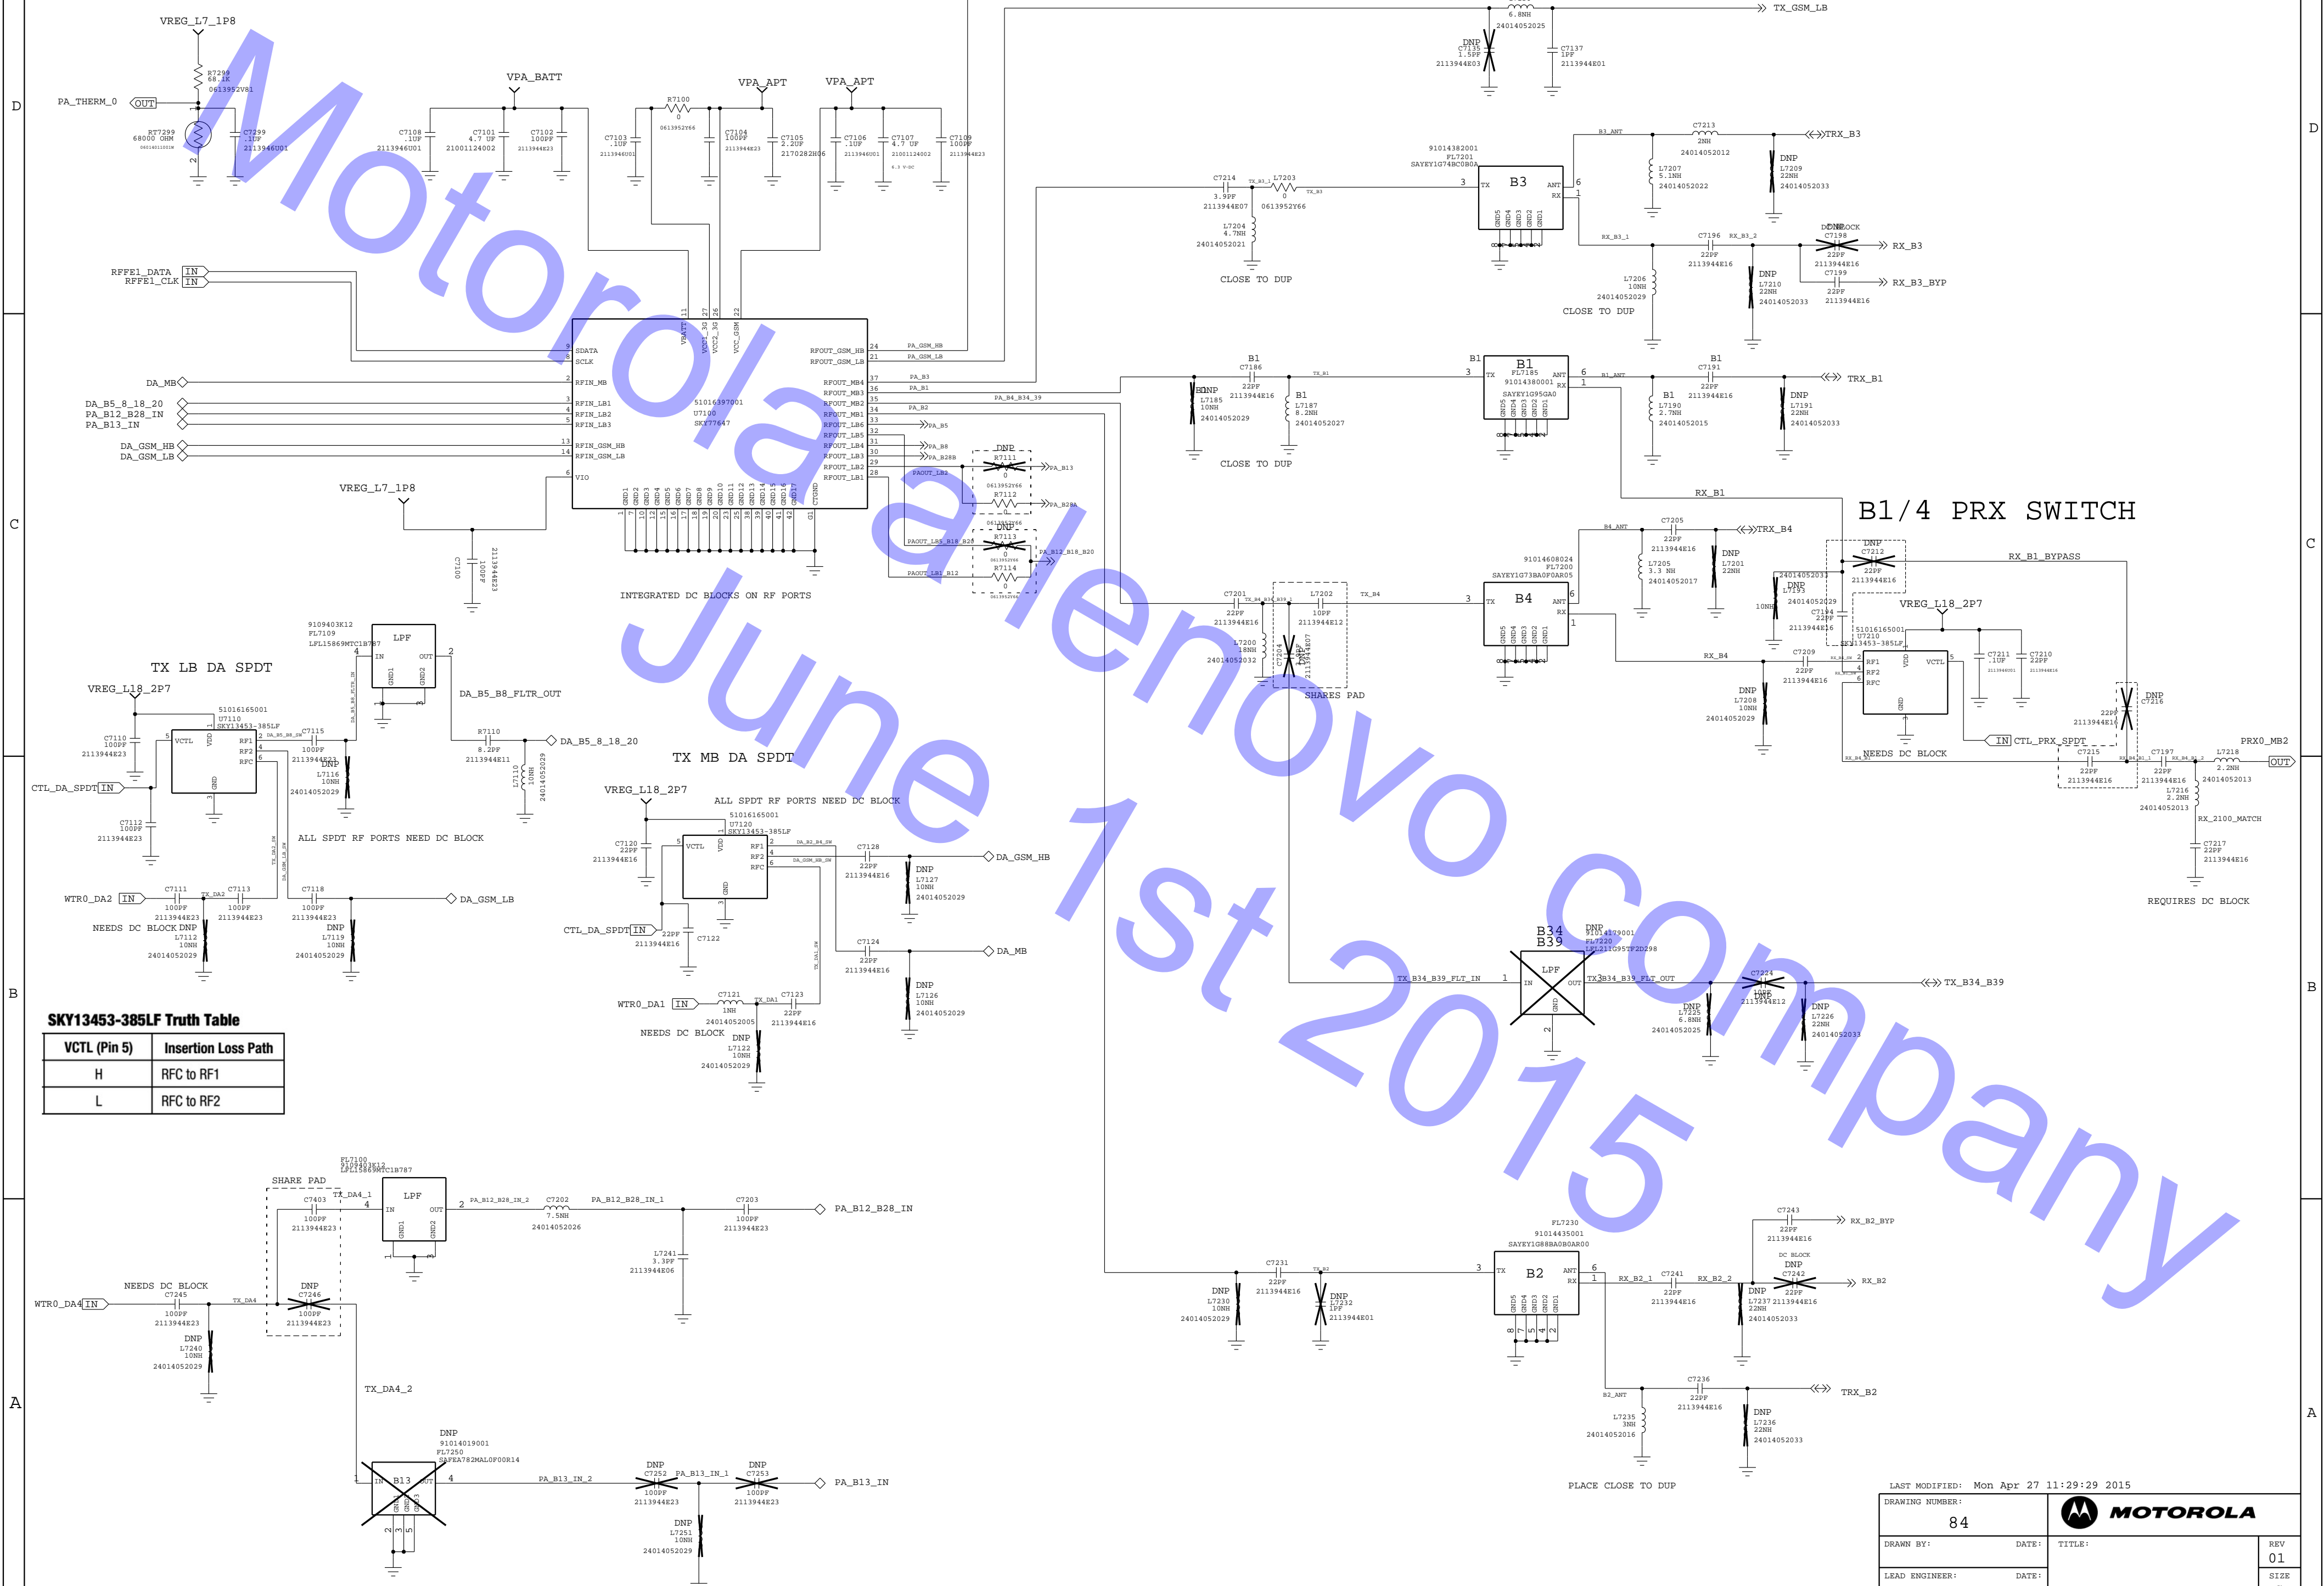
Motorola a lenovo company
June 1st 2015

VREG_L7_1P8
PA_THERM_0
OUT
R7299
68.1K
0613952V81
RT7299
68000 OHM
C7299
.1UF
2113946U01
VPA_BATT
C7108
.1UF
2113946U01
C7101
4.7 UF
21001124002
C7102
100PF
2113944E23
R7100
0
0613952Y66
C7103
.1UF
2113946U01
VPA_APT
C7104
100PF
2113944E23
C7105
2.2UF
2170282H06
VPA_APT
C7106
.1UF
2113946U01
C7107
4.7 UF
21001124002
C7109
100PF
2113944E23

RFFE1_DATA IN
RFFE1_CLK IN
DA_MB
DA_B5_8_18_20
PA_B12_B28_IN
PA_B13_IN
DA_GSM_HB
DA_GSM_LB
VREG_L7_1P8
SDATA
SCLK
RFIN_MB
RFIN_LB1
RFIN_LB2
RFIN_LB3
RFIN_GSM_HB
RFIN_GSM_LB
VIO
VBATT
VCC1_3G
VCC2_3G
VCC_GSM
51016397001
U7100
SKY77647
RFOUT_GSM_HB
RFOUT_GSM_LB
RFOUT_MB4
RFOUT_MB3
RFOUT_MB2
RFOUT_MB1
RFOUT_LB6
RFOUT_LB5
RFOUT_LB4
RFOUT_LB3
RFOUT_LB2
RFOUT_LB1
PA_GSM_HB
PA_GSM_LB
PA_B3
PA_B1
PA_B2
PA_B4_B34_39
PA_B5
PA_B8
PA_B28B
PA_B13
PA_B28A
PA_B12_B18_B20
DNP
R7111
R7112
R7113
R7114
0613952Y66
INTEGRATED DC BLOCKS ON RF PORTS
C7100
100PF
2113944E23

TX_GSM_LB
6.8NH
24014052025
DNP
C7135
1.5PF
2113944E03
C7137
1PF
2113944E01
B3_ANT
C7213
2NH
24014052012
TRX_B3
L7207
5.1NH
24014052022
DNP
L7209
22NH
24014052033
91014382001
FL7201
SAYEY1G74BC0B0A
B3
TX
ANT
RX
C7214
3.9PF
2113944E07
L7203
0
0613952Y66
L7204
4.7NH
24014052021
CLOSE TO DUP
RX_B3_1
C7196
RX_B3_2
22PF
2113944E16
DC BLOCK
C7198
22PF
2113944E16
RX_B3
L7206
10NH
24014052029
DNP
L7210
22NH
24014052033
C7199
22PF
2113944E16
RX_B3_BYP
CLOSE TO DUP

B1
C7186
22PF
2113944E16
DNP
L7185
10NH
24014052029
B1
L7187
8.2NH
24014052027
CLOSE TO DUP
B1
B1
FL7185
91014380001
SAYEY1G95GA0
TX
ANT
RX
B1_ANT
B1
C7191
22PF
2113944E16
TRX_B1
B1
L7190
2.7NH
24014052015
DNP
L7191
22NH
24014052033
RX_B1
B1/4 PRX SWITCH

B4_ANT
C7205
22PF
2113944E16
TRX_B4
L7205
3.3 NH
24014052017
DNP
L7201
22NH
91014608024
FL7200
SAYEY1G73BA0F0AR05
B4
TX
ANT
RX
C7201
22PF
2113944E16
L7202
10PF
2113944E12
TX_B4
L7200
18NH
24014052032
C7204
SHARES PAD
RX_B4
C7209
22PF
2113944E16
DNP
L7208
10NH
24014052029
DNP
C7212
22PF
2113944E16
RX_B1_BYPASS
24014052033
DNP
L7193
10NH
24014052029
C7194
22PF
2113944E16
VREG_L18_2P7
51016165001
U7210
SKY13453-385LF
RF1
RF2
RFC
VDD
VCTL
GND
C7211
.1UF
2113946U01
C7210
22PF
2113944E16
22PF
2113944E16
DNP
C7216
IN CTL_PRX_SPDT
NEEDS DC BLOCK
C7215
22PF
2113944E16
C7197
22PF
2113944E16
L7218
2.2NH
24014052013
PRX0_MB2
OUT
L7216
2.2NH
24014052013
RX_2100_MATCH
C7217
22PF
2113944E16
REQUIRES DC BLOCK

9109403K12
FL7109
LFL15869MTC1B787
LPF
IN
OUT
GND1
GND2
DA_B5_B8_FLTR_OUT
R7110
8.2PF
2113944E11
DA_B5_8_18_20
L7110
10NH
24014052029
TX LB DA SPDT
VREG_L18_2P7
51016165001
U7110
SKY13453-385LF
C7110
100PF
2113944E23
VCTL
VDD
RF1
RF2
RFC
GND
C7115
100PF
2113944E23
DNP
L7116
10NH
24014052029
CTL_DA_SPDT IN
C7112
100PF
2113944E23
ALL SPDT RF PORTS NEED DC BLOCK
WTR0_DA2 IN
C7111
100PF
2113944E23
TX_DA2
C7113
100PF
2113944E23
C7118
100PF
2113944E23
DA_GSM_LB
NEEDS DC BLOCK
DNP
L7112
10NH
24014052029
DNP
L7119
10NH
24014052029

TX MB DA SPDT
VREG_L18_2P7
ALL SPDT RF PORTS NEED DC BLOCK
51016165001
U7120
SKY13453-385LF
C7120
22PF
2113944E16
VCTL
VDD
RF1
RF2
RFC
GND
C7128
22PF
2113944E16
DA_GSM_HB
DNP
L7127
10NH
24014052029
CTL_DA_SPDT IN
22PF
2113944E16
C7122
C7124
22PF
2113944E16
DA_MB
DNP
L7126
10NH
24014052029
WTR0_DA1 IN
C7121
1NH
24014052005
TX_DA1
C7123
22PF
2113944E16
NEEDS DC BLOCK
DNP
L7122
10NH
24014052029

B34
B39
DNP
91014129001
FL7220
LFL21G95TF2D298
LPF
IN
OUT
GND
TX_B34_B39_FLT_IN
TX_B34_B39_FLT_OUT
C7224
10PF
2113944E12
TX_B34_B39
DNP
L7225
6.8NH
24014052025
DNP
L7226
22NH
24014052033

SKY13453-385LF Truth Table
| VCTL (Pin 5) | Insertion Loss Path |
|---|---|
| H | RFC to RF1 |
| L | RFC to RF2 |

FL7100
9109403K12
LFL15869MTC1B787
SHARE PAD
C7403
100PF
2113944E23
TX_DA4_1
LPF
IN
OUT
GND1
GND2
PA_B12_B28_IN_2
C7202
7.5NH
24014052026
PA_B12_B28_IN_1
C7203
100PF
2113944E23
PA_B12_B28_IN
L7241
3.3PF
2113944E06
NEEDS DC BLOCK
C7245
100PF
2113944E23
WTR0_DA4 IN
TX_DA4
DNP
C7246
100PF
2113944E23
DNP
L7240
10NH
24014052029
TX_DA4_2
DNP
91014019001
FL7250
SAFEA782MAL0F00R14
B13
IN
OUT
PA_B13_IN_2
DNP
C7252
100PF
2113944E23
PA_B13_IN_1
DNP
C7253
100PF
2113944E23
PA_B13_IN
DNP
L7251
10NH
24014052029

FL7230
91014435001
SAYEY1G88BA0B0AR00
B2
TX
ANT
RX
C7231
22PF
2113944E16
DNP
L7230
10NH
24014052029
DNP
L7232
1PF
2113944E01
C7243
22PF
2113944E16
RX_B2_BYP
DC BLOCK
DNP
C7242
22PF
2113944E16
RX_B2
RX_B2_1
C7241
22PF
2113944E16
RX_B2_2
DNP
L7237
22NH
24014052033
B2_ANT
C7236
22PF
2113944E16
TRX_B2
L7235
3NH
24014052016
DNP
L7236
22NH
24014052033
PLACE CLOSE TO DUP

LAST MODIFIED: Mon Apr 27 11:29:29 2015
DRAWING NUMBER:
84
MOTOROLA
DRAWN BY:
DATE:
TITLE:
REV
01
LEAD ENGINEER:
DATE:
SIZE
D
C
B
A